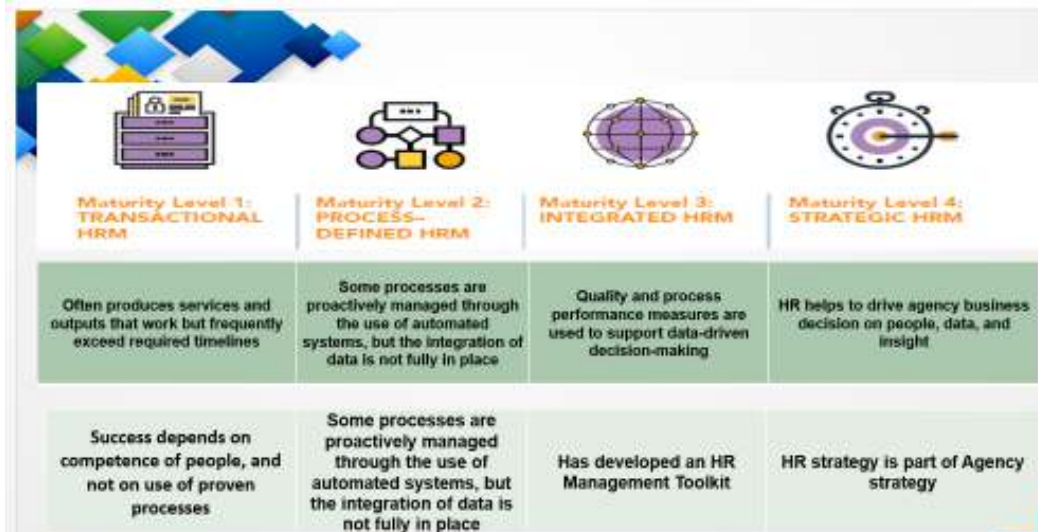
| Maturity Level 1: TRANSACTIONAL HRM | Maturity Level 2: PROCESS–DEFINED HRM | Maturity Level 3: INTEGRATED HRM | Maturity Level 4: STRATEGIC HRM |
|---|---|---|---|
| Often produces services and outputs that work but frequently exceed required timelines | Some processes are proactively managed through the use of automated systems, but the integration of data is not fully in place | Quality and process performance measures are used to support data-driven decision-making | HR helps to drive agency business decision on people, data, and insight |
| Success depends on competence of people, and not on use of proven processes | Some processes are proactively managed through the use of automated systems, but the integration of data is not fully in place | Has developed an HR Management Toolkit | HR strategy is part of Agency strategy |